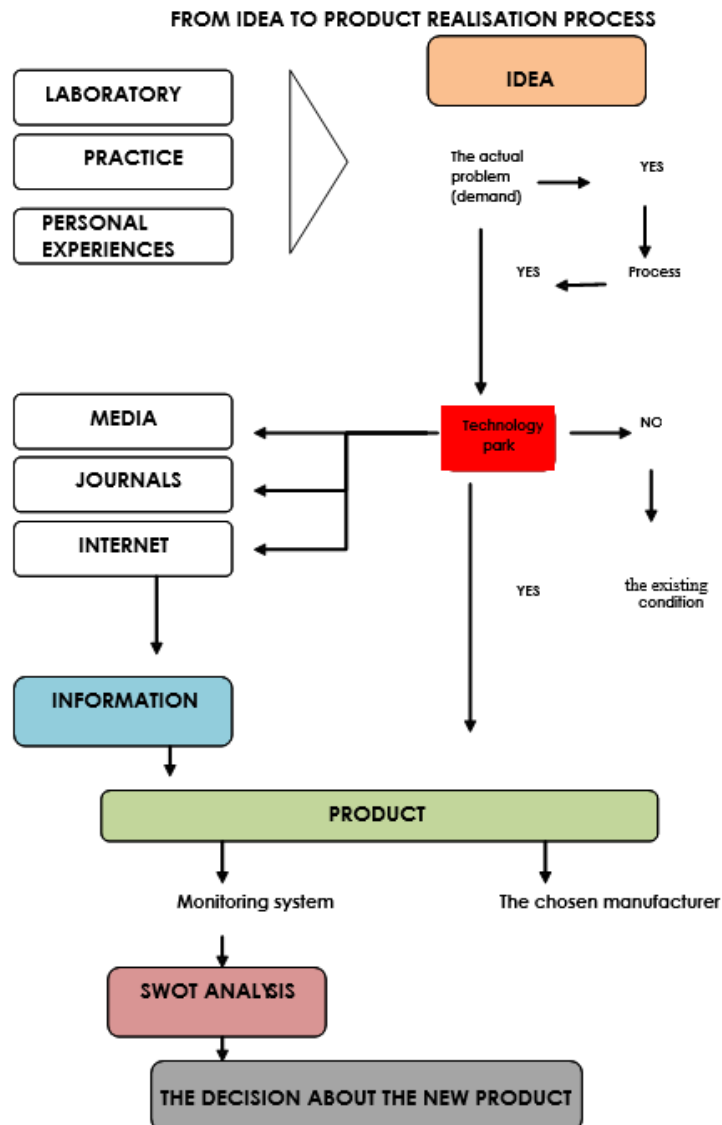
FROM IDEA TO PRODUCT REALISATION PROCESS

LABORATORY

PRACTICE

PERSONAL EXPERIENCES

IDEA

The actual problem (demand)

YES

Process

YES

MEDIA

JOURNALS

INTERNET

Technology park

NO

the existing condition

YES

INFORMATION

PRODUCT

Monitoring system

The chosen manufacturer

SWOT ANALYSIS

THE DECISION ABOUT THE NEW PRODUCT